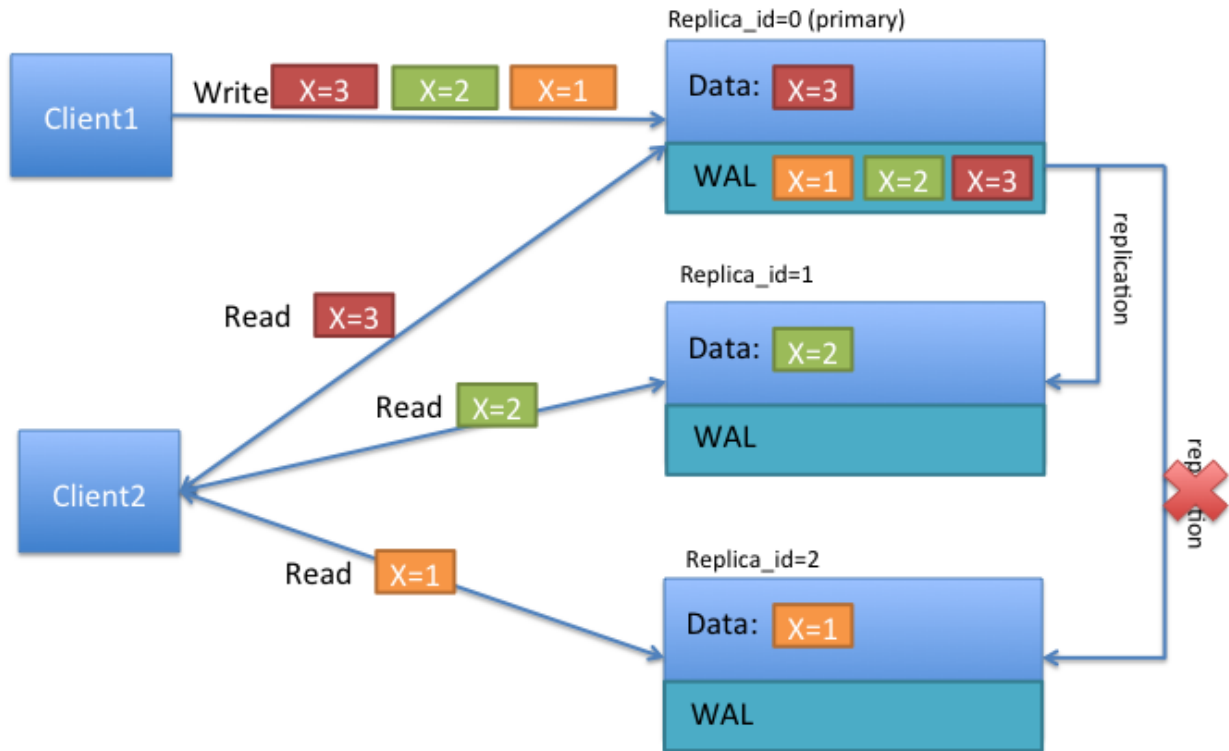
Replica_id=0 (primary)

Client1

Write X=3 X=2 X=1

Data: X=3

WAL X=1 X=2 X=3

replication

Replica_id=1

Read X=3

Data: X=2

Read X=2

WAL

Client2

replication

Read X=1

Replica_id=2

Data: X=1

WAL